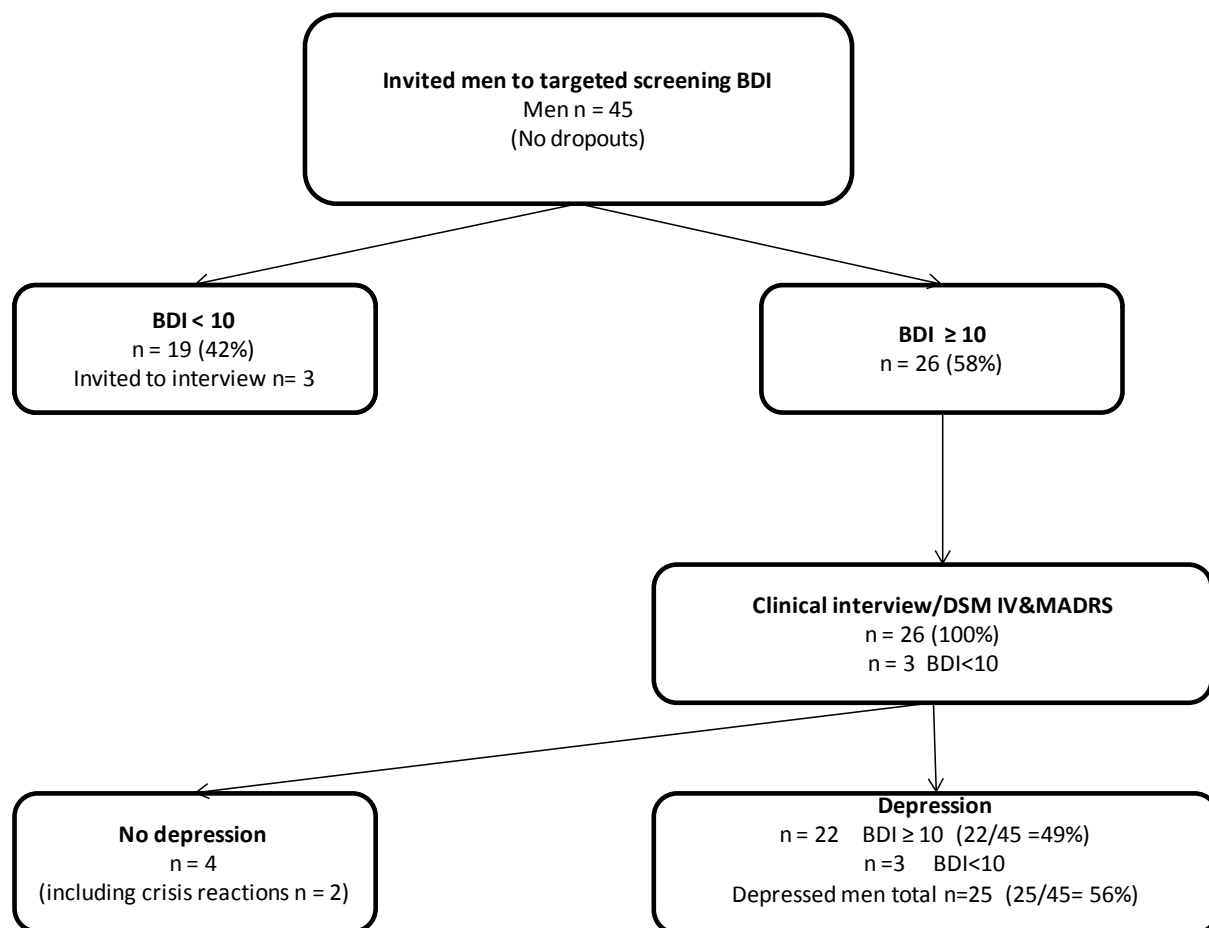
**Invited men to targeted screening BDI**
Men n = 45
(No dropouts)

**BDI < 10**
n = 19 (42%)
Invited to interview n= 3

**BDI ≥ 10**
n = 26 (58%)

**Clinical interview/DSM IV&MADRS**
n = 26 (100%)
n = 3 BDI<10

**No depression**
n = 4
(including crisis reactions n = 2)

**Depression**
n = 22 BDI ≥ 10 (22/45 =49%)
n =3 BDI<10
Depressed men total n=25 (25/45= 56%)